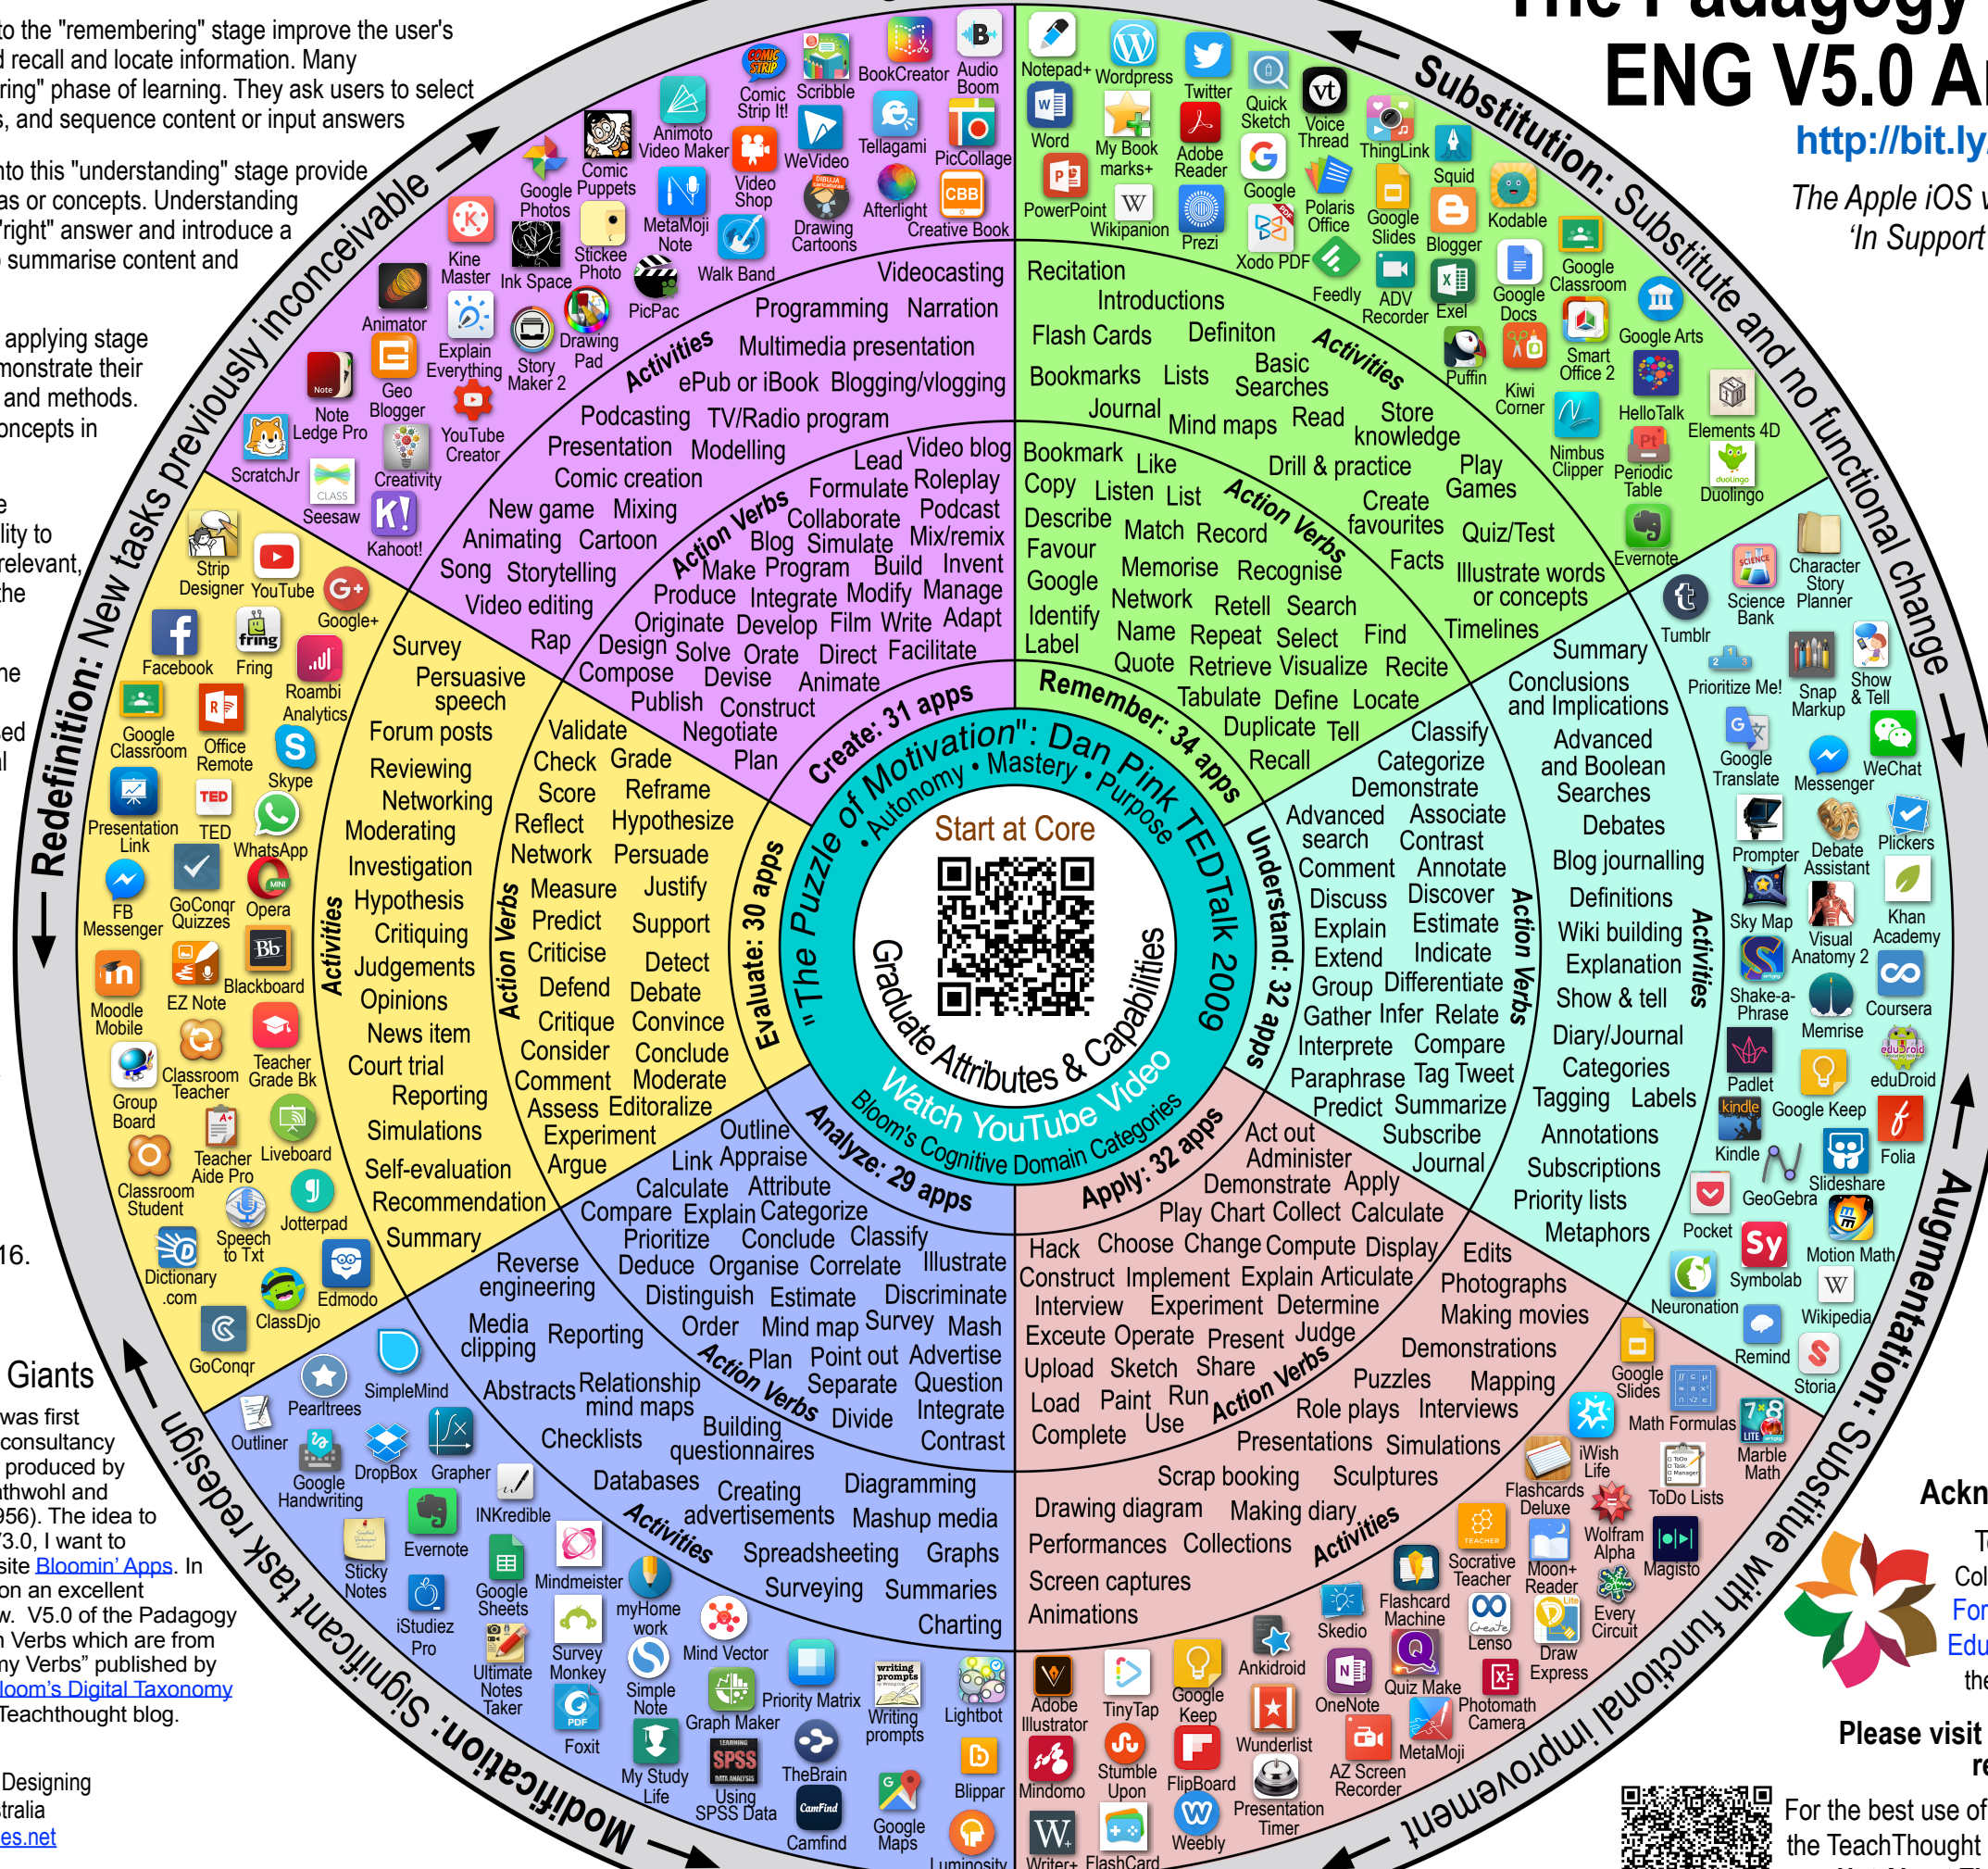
to the "remembering" stage improve the user's
recall and locate information. Many
ring" phase of learning. They ask users to select
, and sequence content or input answers

nto this "understanding" stage provide
as or concepts. Understanding
"right" answer and introduce a
summarise content and

applying stage
monstrate their
and methods.
oncepts in

e
lity to
relevant,
the

he

ed
l

16.

Giants
was first
consultancy
produced by
thwohl and
956). The idea to
3.0, I want to
site Bloomin' Apps. In
on an excellent
w. V5.0 of the Padagogy
n Verbs which are from
ny Verbs" published by
loom's Digital Taxonomy
Teachthought blog.

Designing
tralia
es.net

The Padagogy
ENG V5.0 A
http://bit.ly
The Apple iOS
'In Support

Substitution: Substitute and no functional change
Augmentation: Substitue with functional improvement
Modification: Significant task redesign
Redefinition: New tasks previously inconceivable

" The Puzzle of Motivation": Dan Pink TEDTalk 2009
• Autonomy • Mastery • Purpose
Start at Core
Graduate Attributes & Capabilities
Watch YouTube Video
Bloom's Cognitive Domain Categories

Create: 31 apps
Remember: 34 apps
Understand: 32 apps
Apply: 32 apps
Analyze: 29 apps
Evaluate: 30 apps

Activities
Videocasting Programming Narration Multimedia presentation ePub or iBook Blogging/vlogging Podcasting TV/Radio program Presentation Modelling Comic creation New game Mixing Animating Cartoon Song Storytelling Video editing Rap

Action Verbs
Lead Video blog Formulate Roleplay Collaborate Podcast Blog Simulate Mix/remix Make Program Build Invent Produce Integrate Modify Manage Originate Develop Film Write Adapt Design Solve Orate Direct Facilitate Compose Devise Animate Publish Construct Negotiate Plan

Recitation Introductions Flash Cards Definiton Bookmarks Lists Basic Searches Journal Mind maps Read Store knowledge Drill & practice Play Games Create favourites Quiz/Test Facts Illustrate words or concepts Timelines
Activities

Action Verbs
Bookmark Like Copy Listen List Describe Match Record Favour Memorise Recognise Google Network Retell Search Identify Name Repeat Select Find Label Quote Retrieve Visualize Recite Tabulate Define Locate Duplicate Tell Recall

Action Verbs
Classify Categorize Demonstrate Advanced search Associate Contrast Comment Annotate Discuss Discover Explain Estimate Extend Indicate Group Differentiate Gather Infer Relate Interprete Compare Paraphrase Tag Tweet Predict Summarize Subscribe Journal

Activities
Summary Conclusions and Implications Advanced and Boolean Searches Debates Blog journalling Definitions Wiki building Explanation Show & tell Diary/Journal Categories Tagging Labels Annotations Subscriptions Priority lists Metaphors

Action Verbs
Act out Administer Demonstrate Apply Play Chart Collect Calculate Hack Choose Change Compute Display Construct Implement Explain Articulate Interview Experiment Determine Exceute Operate Present Judge Upload Sketch Share Load Paint Run Complete Use

Activities
Edits Photographs Making movies Demonstrations Puzzles Mapping Role plays Interviews Presentations Simulations Scrap booking Sculptures Drawing diagram Making diary Performances Collections Screen captures Animations

Action Verbs
Outline Link Appraise Calculate Attribute Compare Explain Categorize Prioritize Conclude Classify Deduce Organise Correlate Illustrate Distinguish Estimate Discriminate Order Mind map Survey Mash Plan Point out Advertise Separate Question Divide Integrate Contrast

Activities
Reverse engineering Media clipping Reporting Abstracts Relationship mind maps Checklists Building questionnaires Databases Creating advertisements Diagramming Mashup media Spreadsheeting Graphs Surveying Summaries Charting

Action Verbs
Validate Check Grade Score Reframe Reflect Hypothesize Network Persuade Measure Justify Predict Support Criticise Detect Defend Debate Critique Convince Consider Conclude Comment Moderate Assess Editoralize Experiment Argue

Activities
Survey Persuasive speech Forum posts Reviewing Networking Moderating Investigation Hypothesis Critiquing Judgements Opinions News item Court trial Reporting Simulations Self-evaluation Recommendation Summary

Comic Strip It! Scribble BookCreator Audio Boom Animoto Video Maker Comic Puppets WeVideo Tellagami PicCollage Google Photos Video Shop Afterlight Creative Book MetaMoji Note Drawing Cartoons Kine Master Ink Space Stickee Photo Walk Band Animator Explain Everything Story Maker 2 Drawing Pad PicPac Note Ledge Pro Geo Blogger YouTube Creator ScratchJr Creativity Seesaw Kahoot!

Notepad+ Wordpress Twitter Quick Sketch Voice Thread Word My Book marks+ Adobe Reader ThingLink Squid PowerPoint Wikipedia Prezi Google Polaris Office Google Slides Blogger Kodable Xodo PDF Feedly ADV Recorder Exel Google Docs Google Classroom Puffin Kiwi Corner Smart Office 2 Google Arts HelloTalk Elements 4D Nimbus Clipper Periodic Table Duolingo Evernote

Tumblr Science Bank Character Story Planner Prioritize Me! Snap Markup Show & Tell Google Translate Messenger WeChat Prompter Debate Assistant Plickers Sky Map Visual Anatomy 2 Khan Academy Shake-a-Phrase Memrise Coursera Padlet Google Keep eduDroid Kindle GeoGebra Slideshare Folia Pocket Symbolab Motion Math Neuronation Wikipedia Remind Storia

Google Slides Math Formulas Marble Math iWish Life ToDo Lists Flashcards Deluxe Wolfram Alpha Magisto Socrative Teacher Moon+ Reader Flashcard Machine Every Circuit Skedio Lenso Draw Express Ankidroid Quiz Make Photomath Camera Adobe Illustrator TinyTap Google Keep OneNote MetaMoji Wunderlist AZ Screen Recorder Mindomo Stumble Upon FlipBoard Presentation Timer Weebly Writer+ FlashCard

SimpleMind Pearltrees Outliner Google Handwriting DropBox Grapher INKredible Evernote Sticky Notes Google Sheets Mindmeister iStudiez Pro Survey Monkey myHome work Ultimate Notes Taker Simple Note Mind Vector Foxit Graph Maker Priority Matrix Writing prompts Lightbot My Study Life Using SPSS Data TheBrain Blippar Camfind Google Maps Luminosity

Strip Designer YouTube Google+ Facebook Fring Roambi Analytics Google Classroom Office Remote Skype Presentation Link TED WhatsApp FB Messenger GoConqr Quizzes Opera Moodle Mobile EZ Note Blackboard Group Board Classroom Teacher Teacher Grade Bk Teacher Aide Pro Liveboard Classroom Student Speech to Txt Jotterpad Dictionary .com Edmodo ClassDjo GoConqr

Ackn
T
Col
For
Edu
the
Please visit
r
For the best use of
the TeachThought